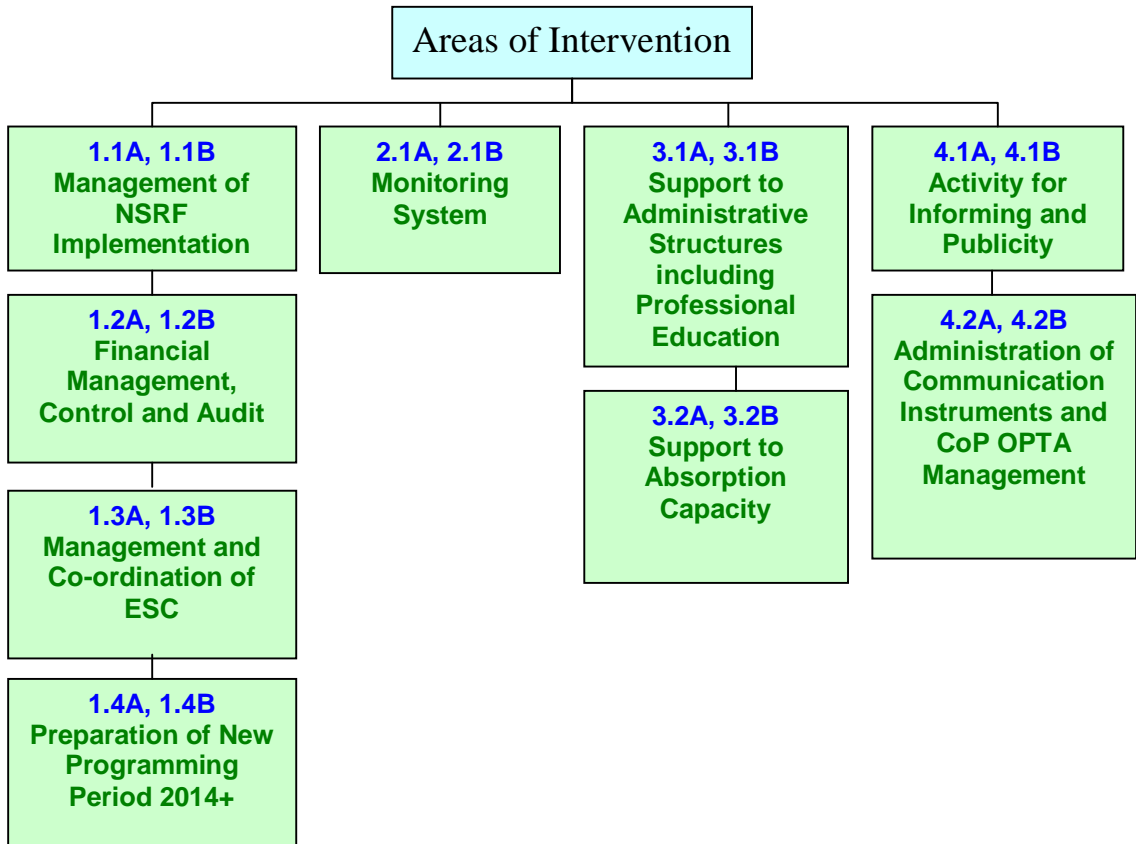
Areas of Intervention

1.1A, 1.1B
Management of NSRF Implementation

1.2A, 1.2B
Financial Management, Control and Audit

1.3A, 1.3B
Management and Co-ordination of ESC

1.4A, 1.4B
Preparation of New Programming Period 2014+

2.1A, 2.1B
Monitoring System

3.1A, 3.1B
Support to Administrative Structures including Professional Education

3.2A, 3.2B
Support to Absorption Capacity

4.1A, 4.1B
Activity for Informing and Publicity

4.2A, 4.2B
Administration of Communication Instruments and CoP OPTA Management